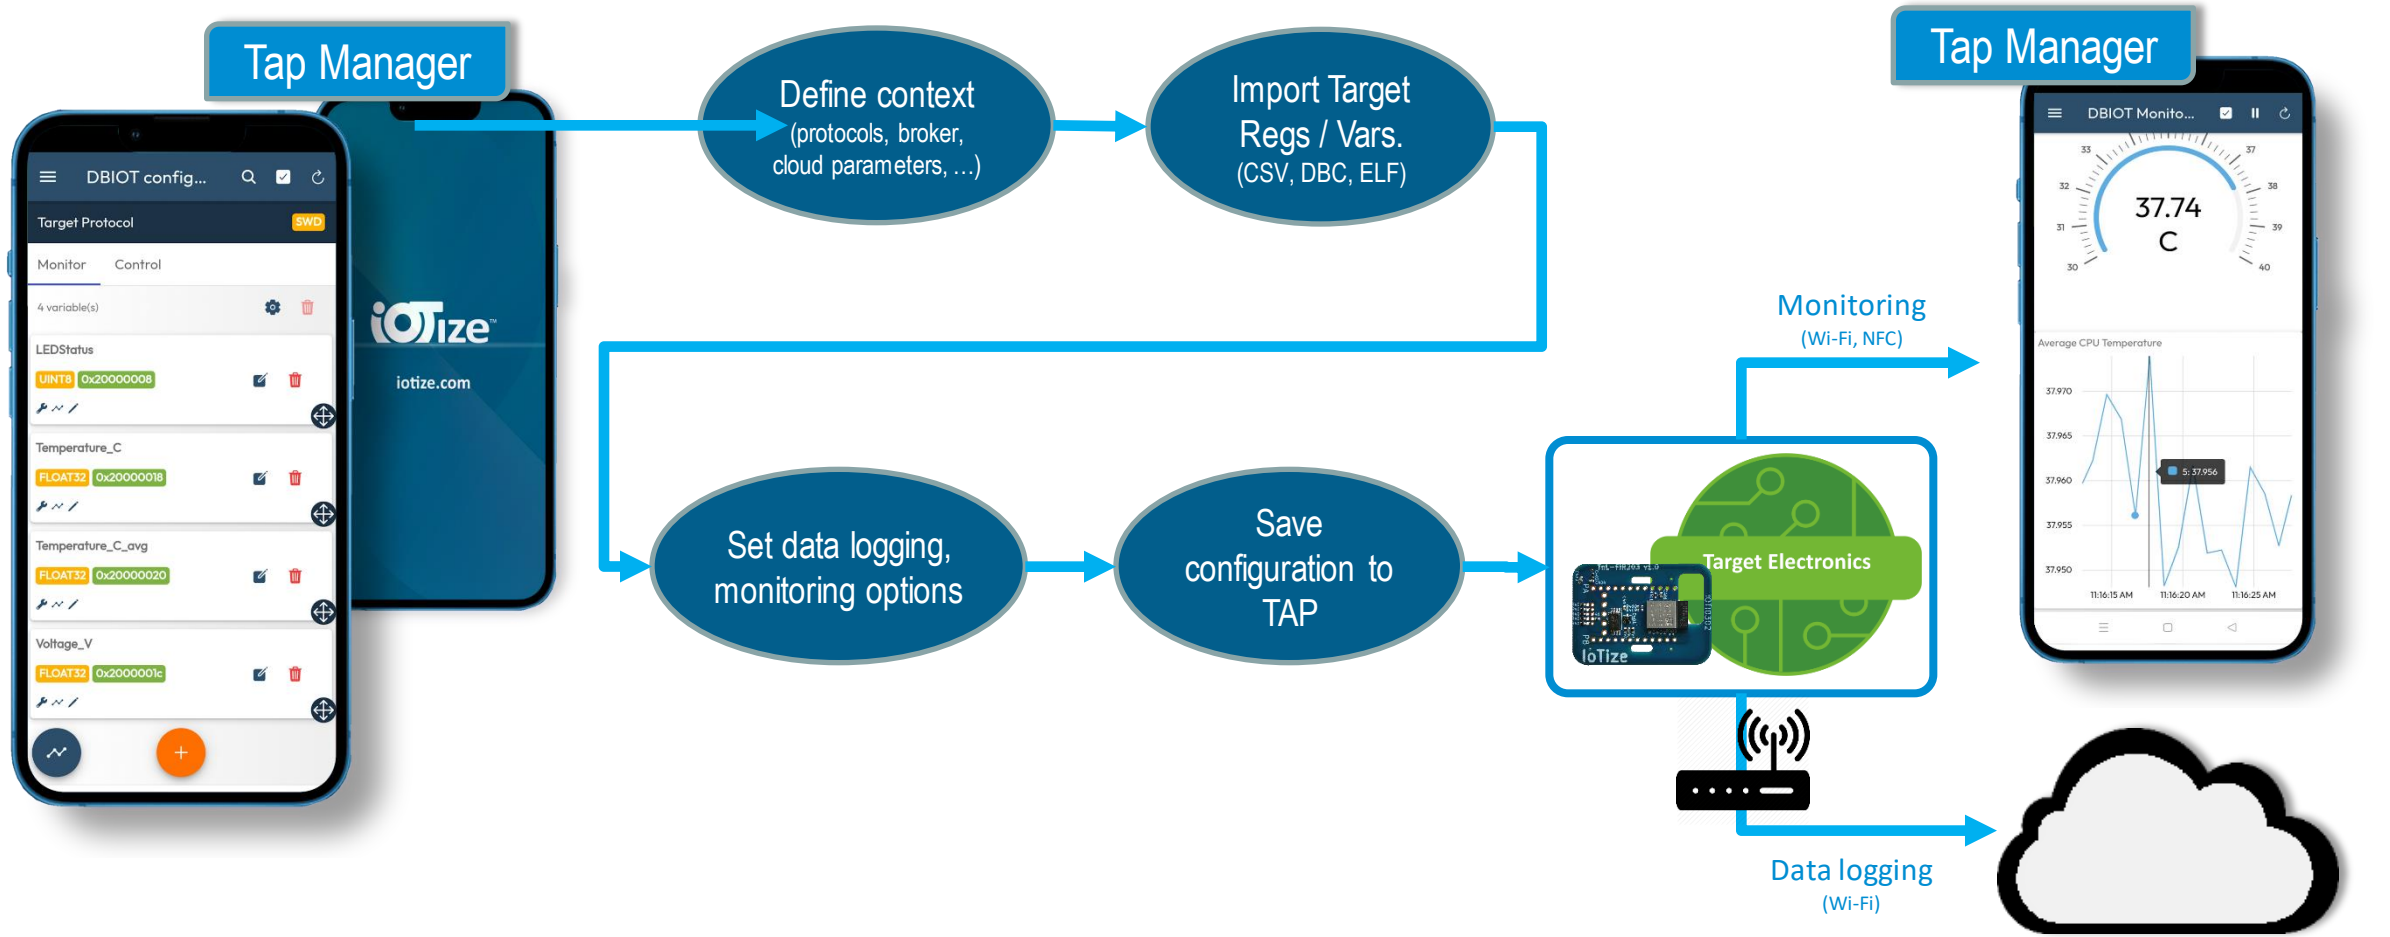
Tap Manager

DBIOT config...

Target Protocol SWD

Monitor Control

4 variable(s)

LEDStatus
UINT8 0x20000008

Temperature_C
FLOAT32 0x20000018

Temperature_C_avg
FLOAT32 0x20000020

Voltage_V
FLOAT32 0x2000001c

+

ioTize
iotize.com

Define context
(protocols, broker, cloud parameters, ...)

Import Target Regs / Vars.
(CSV, DBC, ELF)

Set data logging, monitoring options

Save configuration to TAP

Target Electronics

IoTize

Tap Manager

DBIOT Monito...

33 37
32 38
31 37.74 C 39
30 40

Average CPU Temperature

37.970
37.965
37.960
37.955
37.950

5: 37.956

11:16:15 AM 11:16:20 AM 11:16:25 AM

Monitoring
(Wi-Fi, NFC)

Data logging
(Wi-Fi)